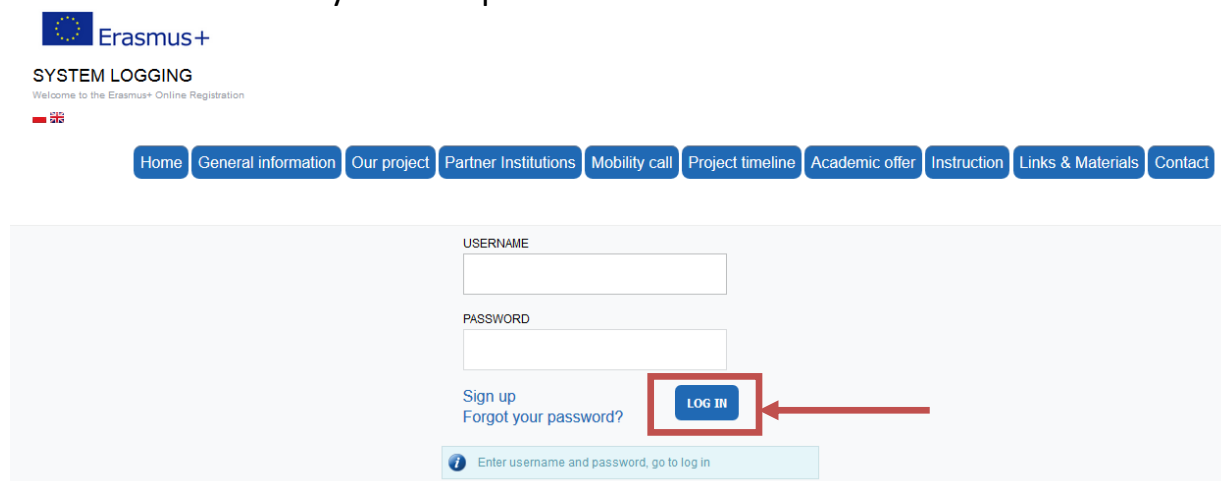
Erasmus+

SYSTEM LOGGING

Welcome to the Erasmus+ Online Registration

Home | General information | Our project | Partner Institutions | Mobility call | Project timeline | Academic offer | Instruction | Links & Materials | Contact

USERNAME

PASSWORD

Sign up
Forgot your password?

LOG IN

Enter username and password, go to log in